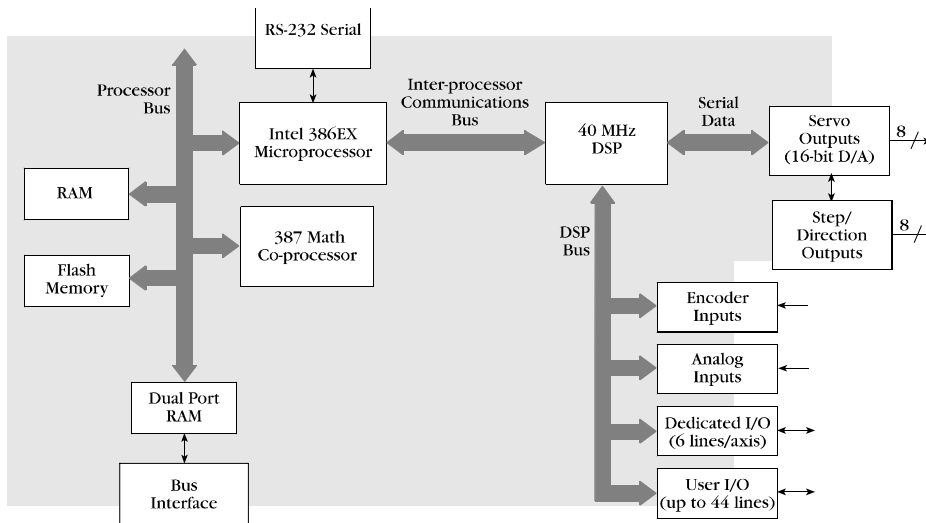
RS-232 Serial

Processor Bus

Intel 386EX Microprocessor

Inter-processor Communications Bus

40 MHz DSP

Serial Data

Servo Outputs (16-bit D/A)

8

RAM

387 Math Co-processor

Step/ Direction Outputs

8

Flash Memory

DSP Bus

Encoder Inputs

Analog Inputs

Dual Port RAM

Dedicated I/O (6 lines/axis)

Bus Interface

User I/O (up to 44 lines)